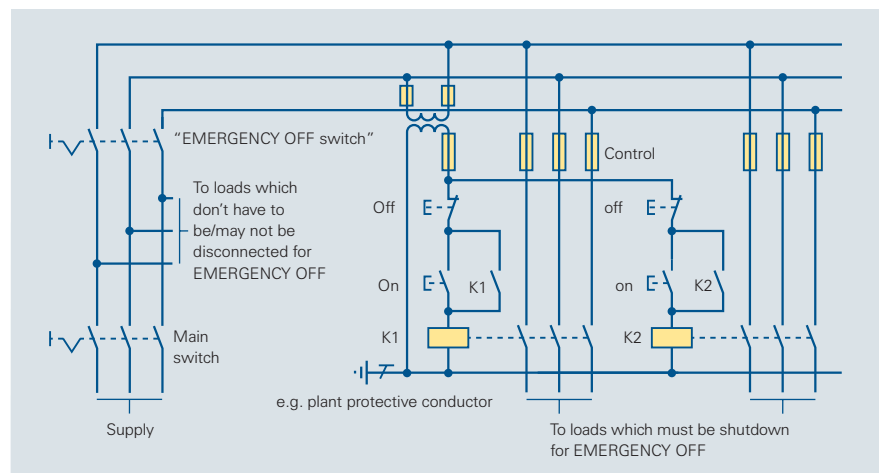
"EMERGENCY OFF switch"

Control

To loads which don't have to be/may not be disconnected for EMERGENCY OFF

Off

off

On

K1

on

K2

Main switch

K1

K2

e.g. plant protective conductor

Supply

To loads which must be shutdown for EMERGENCY OFF